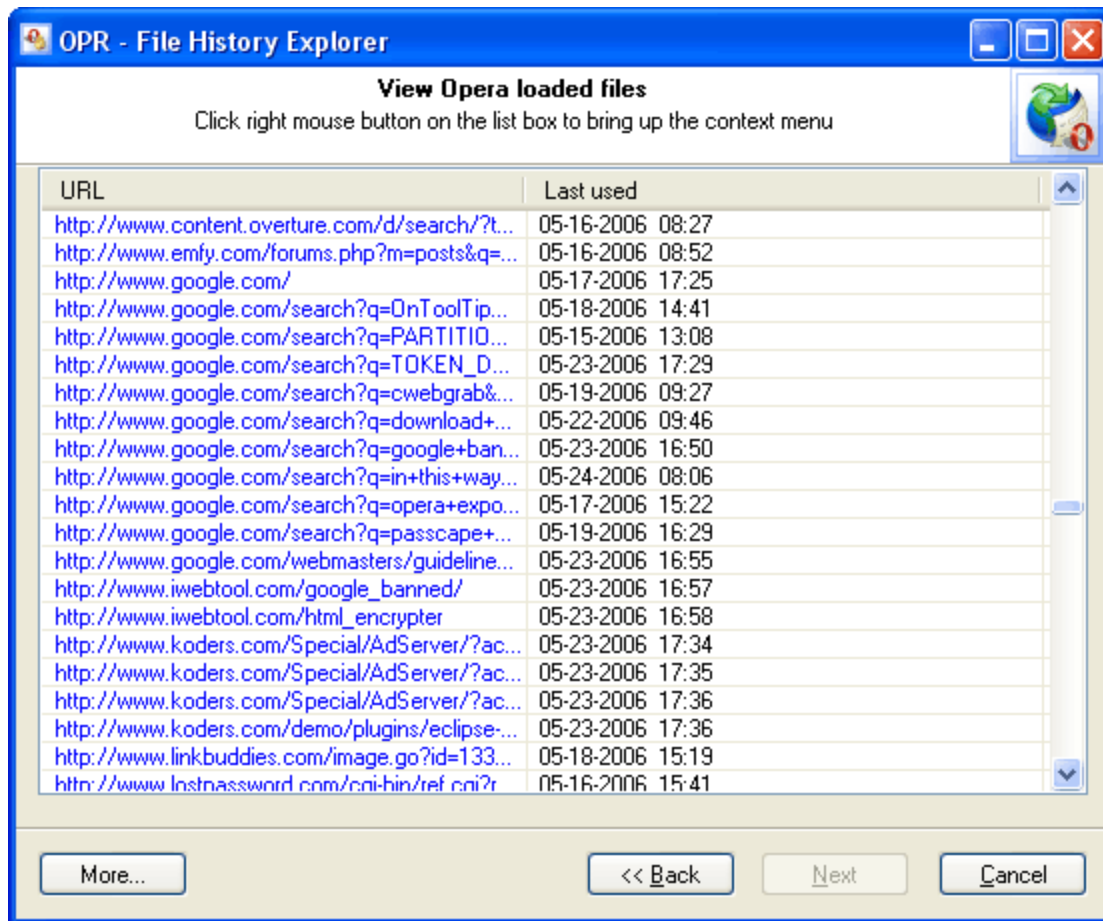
OPR - File History Explorer

View Opera loaded files
Click right mouse button on the list box to bring up the context menu

| URL | Last used |
|---|---|
| http://www.content.overture.com/d/search/?t... | 05-16-2006 08:27 |
| http://www.emfy.com/forums.php?m=posts&q=... | 05-16-2006 08:52 |
| http://www.google.com/ | 05-17-2006 17:25 |
| http://www.google.com/search?q=OnToolTip... | 05-18-2006 14:41 |
| http://www.google.com/search?q=PARTITIO... | 05-15-2006 13:08 |
| http://www.google.com/search?q=TOKEN_D... | 05-23-2006 17:29 |
| http://www.google.com/search?q=cwebgrab&... | 05-19-2006 09:27 |
| http://www.google.com/search?q=download+... | 05-22-2006 09:46 |
| http://www.google.com/search?q=google+ban... | 05-23-2006 16:50 |
| http://www.google.com/search?q=in+this+way... | 05-24-2006 08:06 |
| http://www.google.com/search?q=opera+expo... | 05-17-2006 15:22 |
| http://www.google.com/search?q=passcape+... | 05-19-2006 16:29 |
| http://www.google.com/webmasters/guideline... | 05-23-2006 16:55 |
| http://www.iwebtool.com/google_banned/ | 05-23-2006 16:57 |
| http://www.iwebtool.com/html_encrypter | 05-23-2006 16:58 |
| http://www.koders.com/Special/AdServer/?ac... | 05-23-2006 17:34 |
| http://www.koders.com/Special/AdServer/?ac... | 05-23-2006 17:35 |
| http://www.koders.com/Special/AdServer/?ac... | 05-23-2006 17:36 |
| http://www.koders.com/demo/plugins/eclipse-... | 05-23-2006 17:36 |
| http://www.linkbuddies.com/image.go?id=133... | 05-18-2006 15:19 |
| http://www.lostpassword.com/cgi-bin/ref.cgi?r... | 05-16-2006 15:41 |

More...
<< Back
Next
Cancel